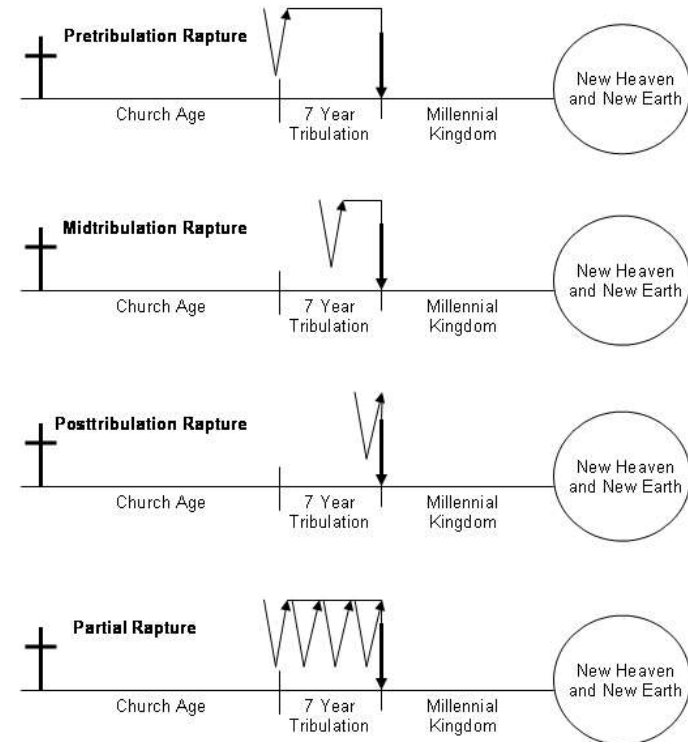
Pretribulation Rapture

Church Age

7 Year Tribulation

Millennial Kingdom

New Heaven and New Earth

Midtribulation Rapture

Church Age

7 Year Tribulation

Millennial Kingdom

New Heaven and New Earth

Posttribulation Rapture

Church Age

7 Year Tribulation

Millennial Kingdom

New Heaven and New Earth

Partial Rapture

Church Age

7 Year Tribulation

Millennial Kingdom

New Heaven and New Earth